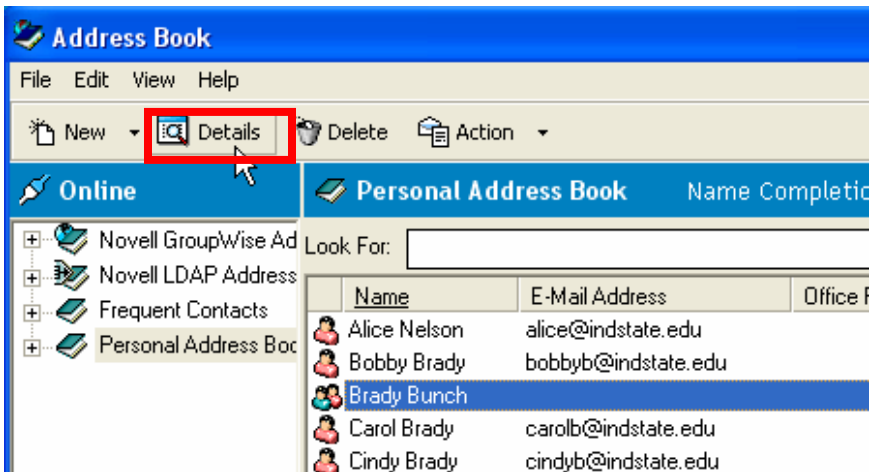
Address Book

File Edit View Help

New Details Delete Action

Online

Novell GroupWise Ad
Novell LDAP Address
Frequent Contacts
Personal Address Boc

Personal Address Book Name Completio

Look For:

| Name | E-Mail Address | Office F |
|---|---|---|
| Alice Nelson | alice@indstate.edu | |
| Bobby Brady | bobbyb@indstate.edu | |
| Brady Bunch | | |
| Carol Brady | carolb@indstate.edu | |
| Cindy Brady | cindyb@indstate.edu | |